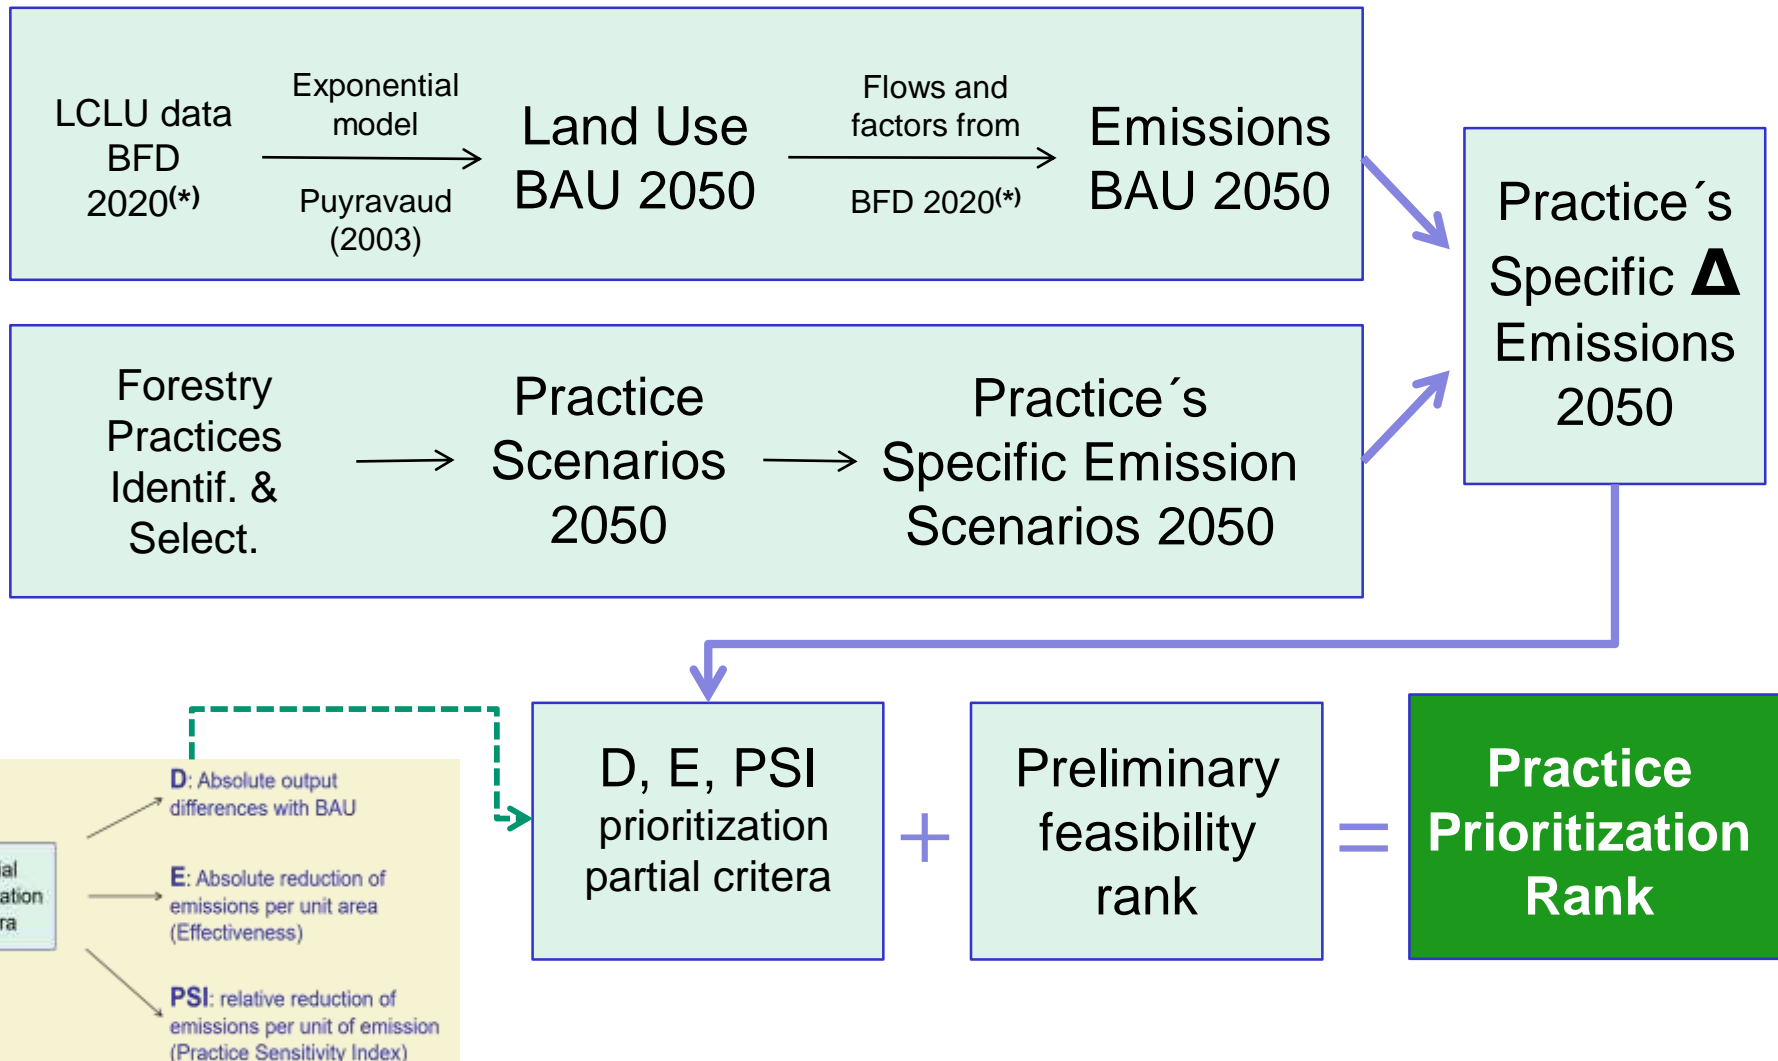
LCLU data BFD 2020(*)

Exponential model

Puyravaud (2003)

Land Use BAU 2050

Flows and factors from

BFD 2020(*)

Emissions BAU 2050

Practice´s Specific $\Delta$ Emissions 2050

Forestry Practices Identif. & Select.

Practice Scenarios 2050

Practice´s Specific Emission Scenarios 2050

ial
ation
ra

D: Absolute output differences with BAU

E: Absolute reduction of emissions per unit area (Effectiveness)

PSI: relative reduction of emissions per unit of emission (Practice Sensitivity Index)

D, E, PSI prioritization partial critera

+

Preliminary feasibility rank

=

Practice Prioritization Rank